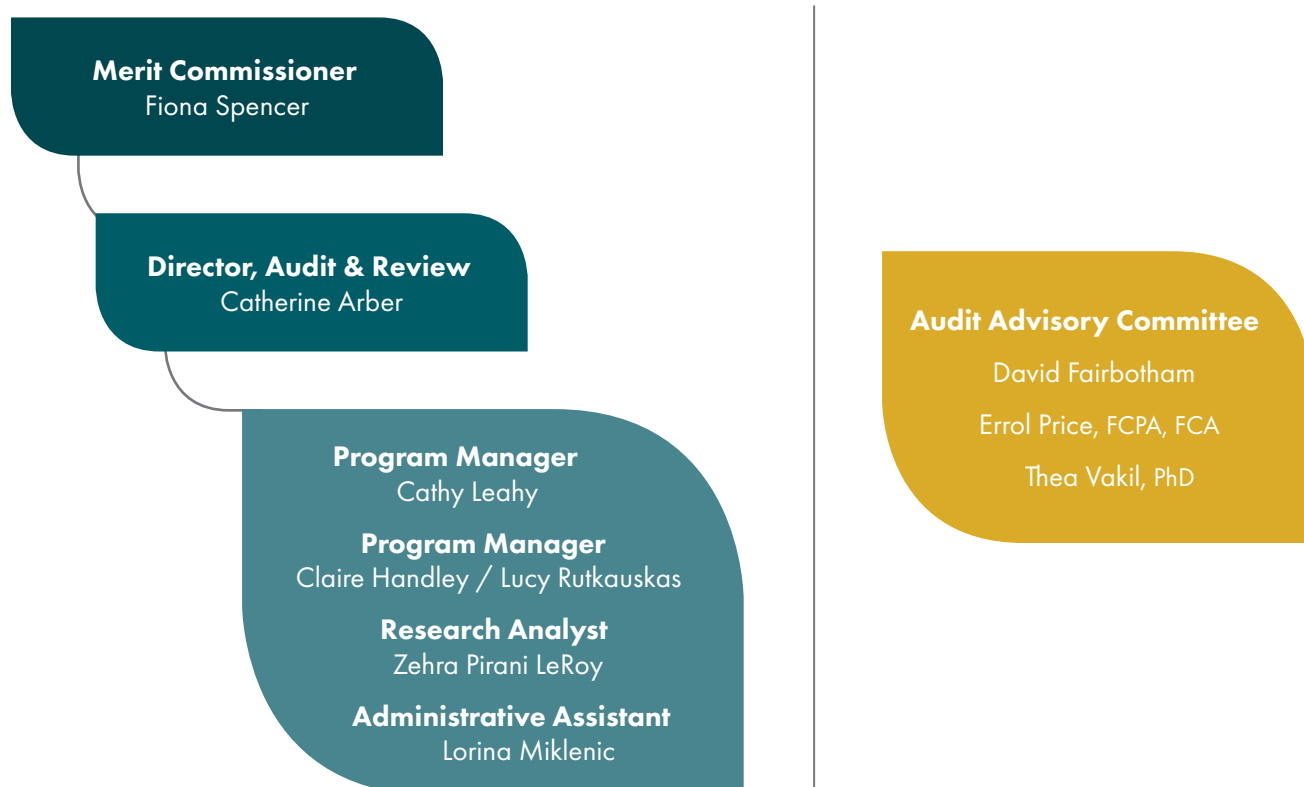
Merit Commissioner
Fiona Spencer

Director, Audit & Review
Catherine Arber

Program Manager
Cathy Leahy

Program Manager
Claire Handley / Lucy Rutkauskas

Research Analyst
Zehra Pirani LeRoy

Administrative Assistant
Lorina Miklenic

Audit Advisory Committee
David Fairbotham
Errol Price, FCPA, FCA
Thea Vakil, PhD